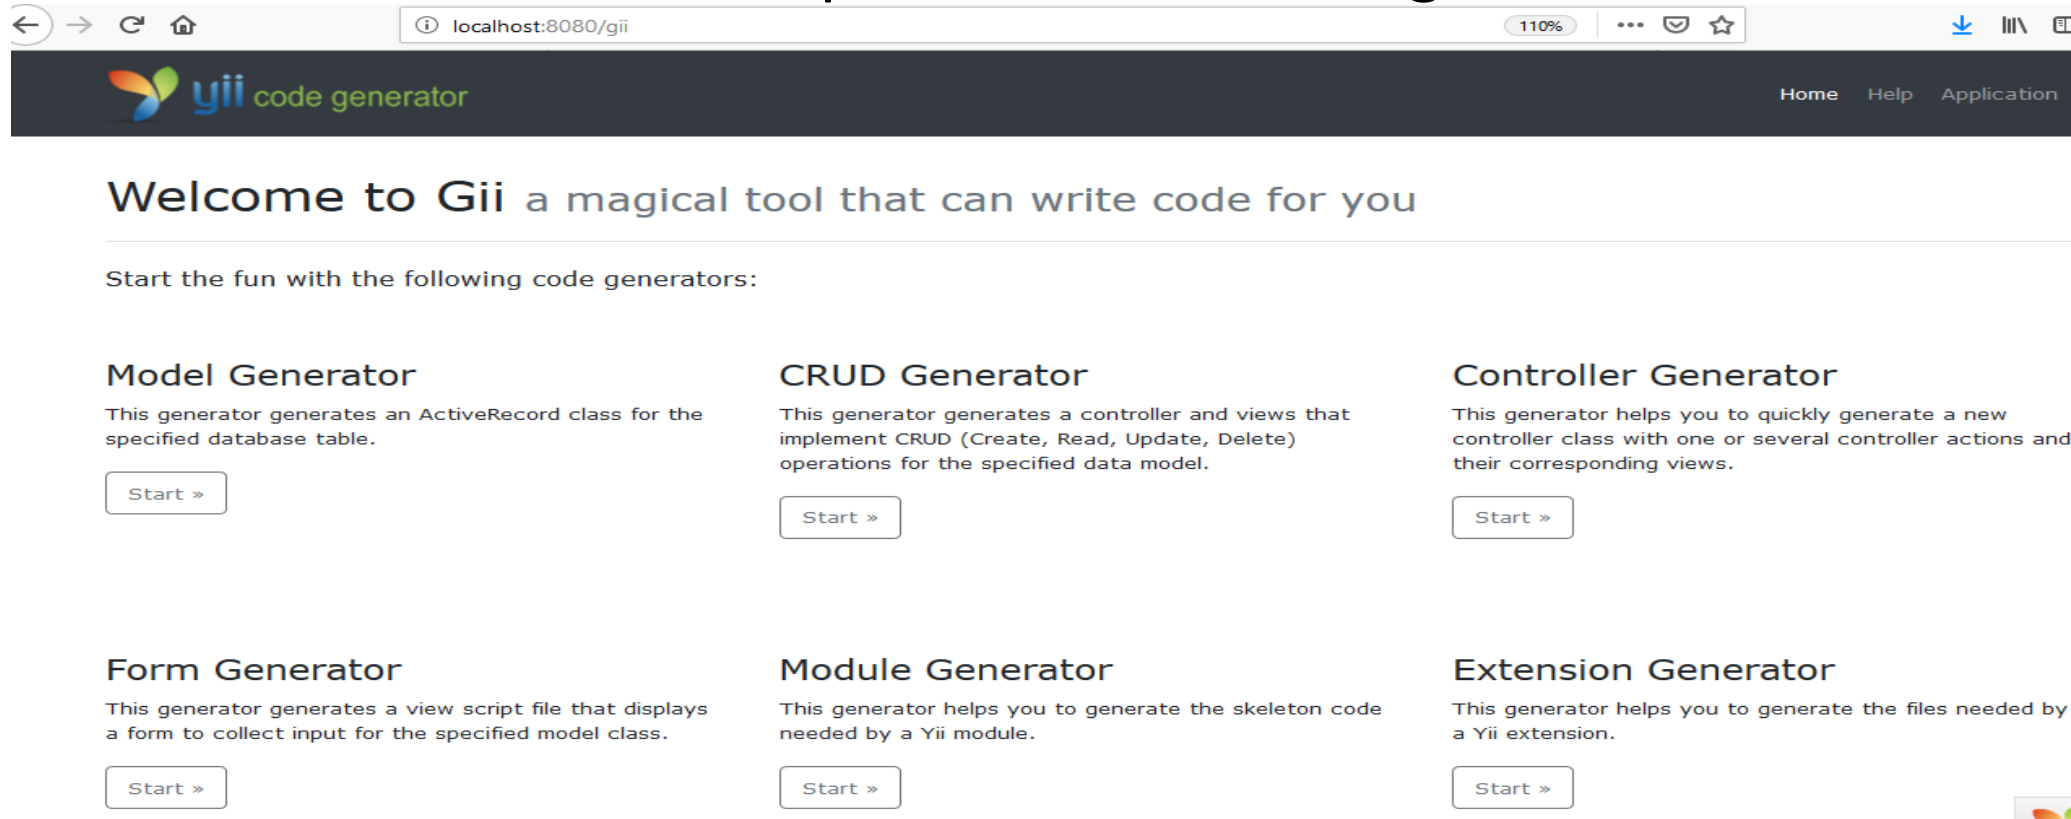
localhost:8080/gii

110%

yii code generator

Home Help Application

Welcome to Gii a magical tool that can write code for you

Start the fun with the following code generators:

Model Generator

This generator generates an ActiveRecord class for the specified database table.

Start »

CRUD Generator

This generator generates a controller and views that implement CRUD (Create, Read, Update, Delete) operations for the specified data model.

Start »

Controller Generator

This generator helps you to quickly generate a new controller class with one or several controller actions and their corresponding views.

Start »

Form Generator

This generator generates a view script file that displays a form to collect input for the specified model class.

Start »

Module Generator

This generator helps you to generate the skeleton code needed by a Yii module.

Start »

Extension Generator

This generator helps you to generate the files needed by a Yii extension.

Start »